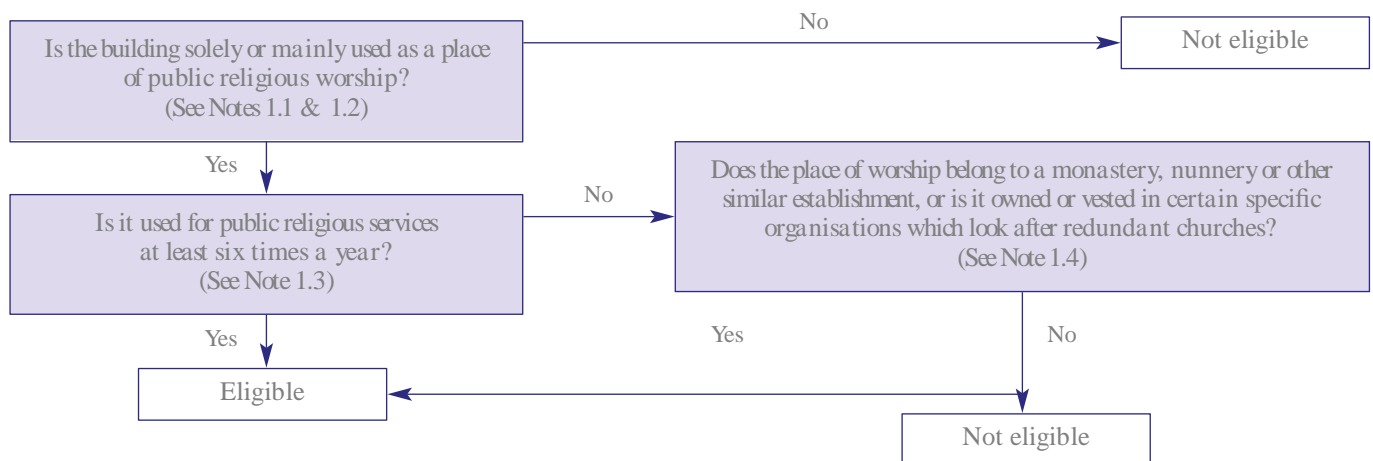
Is the building solely or mainly used as a place of public religious worship?
(See Notes 1.1 & 1.2)

No

Not eligible

Yes

Is it used for public religious services at least six times a year?
(See Note 1.3)

No

Does the place of worship belong to a monastery, nunnery or other similar establishment, or is it owned or vested in certain specific organisations which look after redundant churches?
(See Note 1.4)

Yes

Yes

No

Eligible

Not eligible